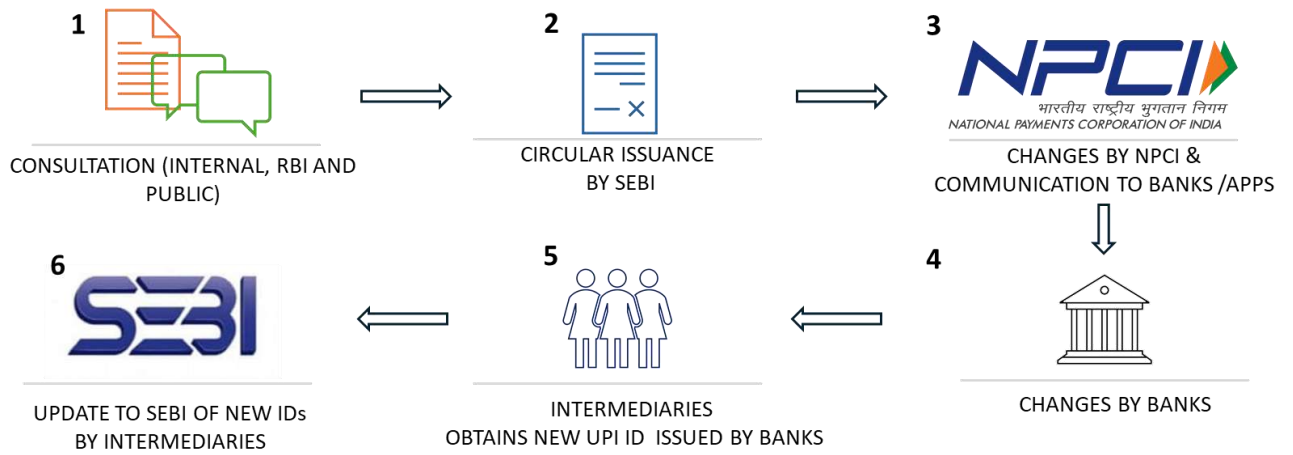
1

CONSULTATION (INTERNAL, RBI AND PUBLIC)

2

CIRCULAR ISSUANCE BY SEBI

3

NPCI

भारतीय राष्ट्रीय भुगतान निगम

NATIONAL PAYMENTS CORPORATION OF INDIA

CHANGES BY NPCI & COMMUNICATION TO BANKS /APPS

4

CHANGES BY BANKS

5

INTERMEDIARIES OBTAINS NEW UPI ID ISSUED BY BANKS

6

SEBI

UPDATE TO SEBI OF NEW IDs BY INTERMEDIARIES